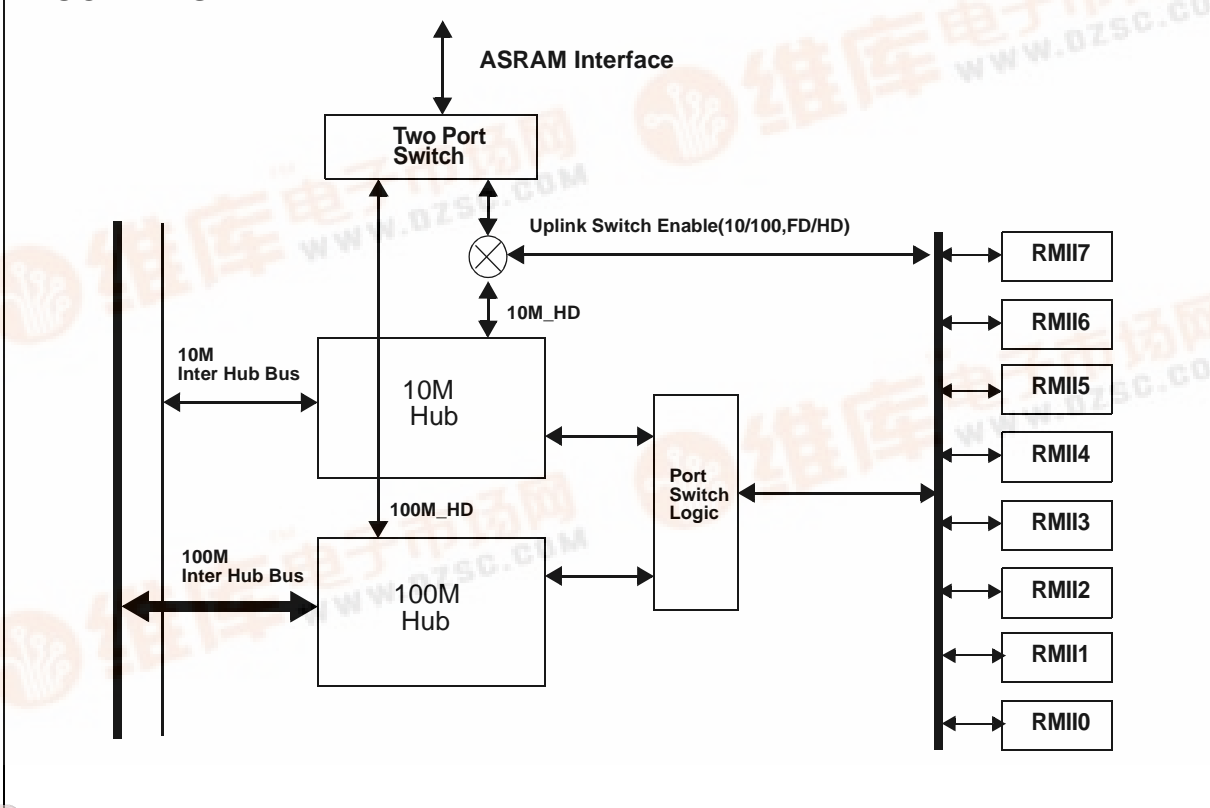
ASRAM Interface

Two Port Switch

Uplink Switch Enable(10/100,FD/HD)

RMII7

10M_HD

RMII6

10M Inter Hub Bus

10M Hub

RMII5

RMII4

Port Switch Logic

100M_HD

RMII3

100M Inter Hub Bus

100M Hub

RMII2

RMII1

RMII0